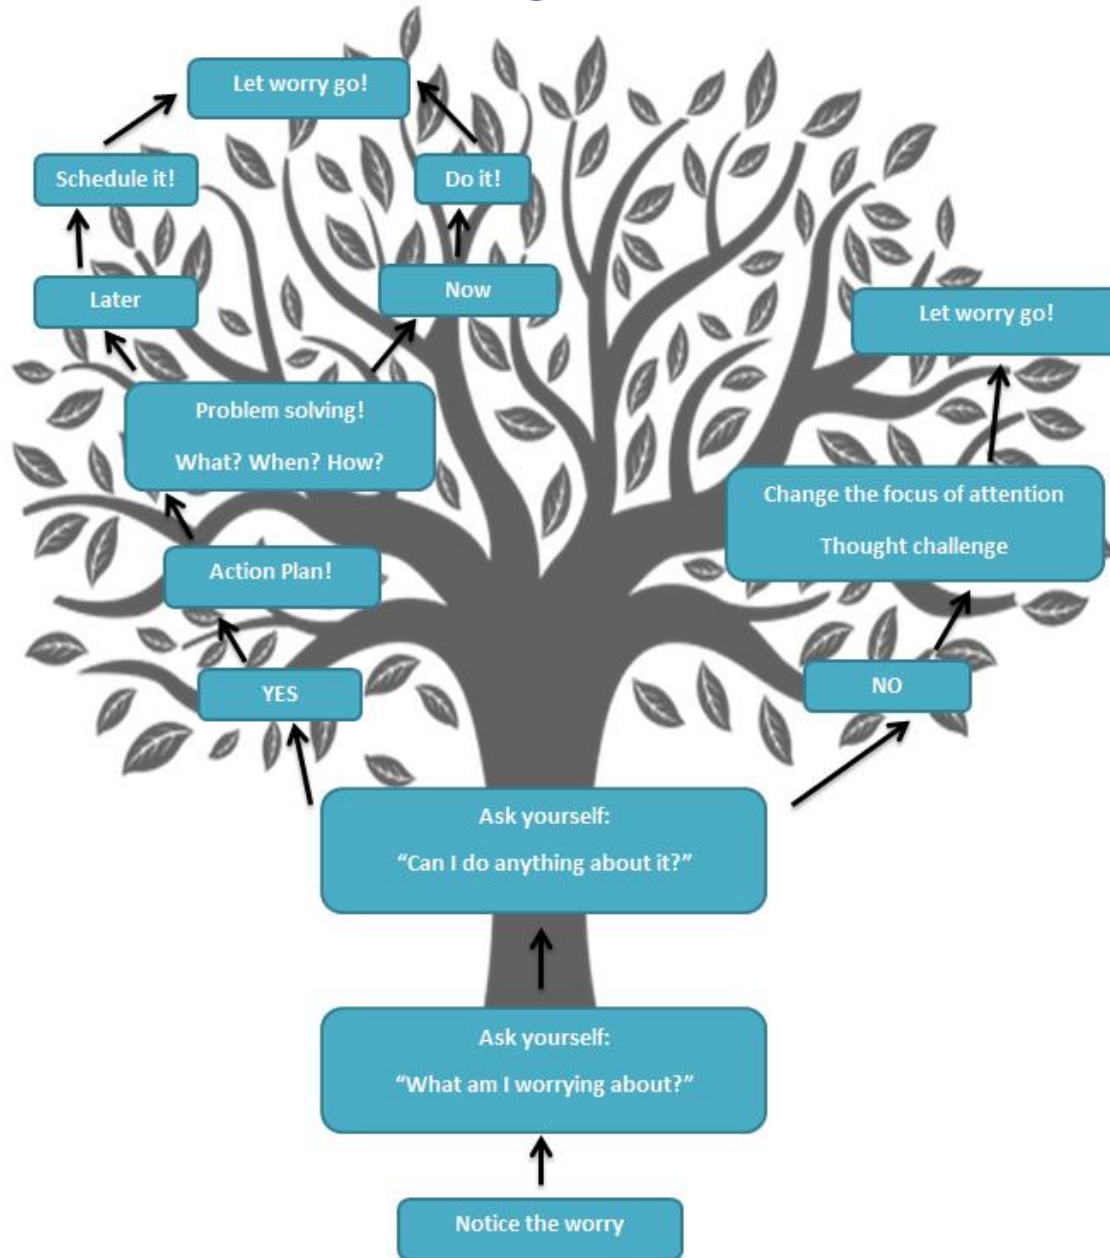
Let worry go!

Schedule it!

Do it!

Later

Now

Let worry go!

Problem solving!

What? When? How?

Change the focus of attention

Thought challenge

Action Plan!

YES

NO

Ask yourself:

“Can I do anything about it?”

Ask yourself:

“What am I worrying about?”

Notice the worry